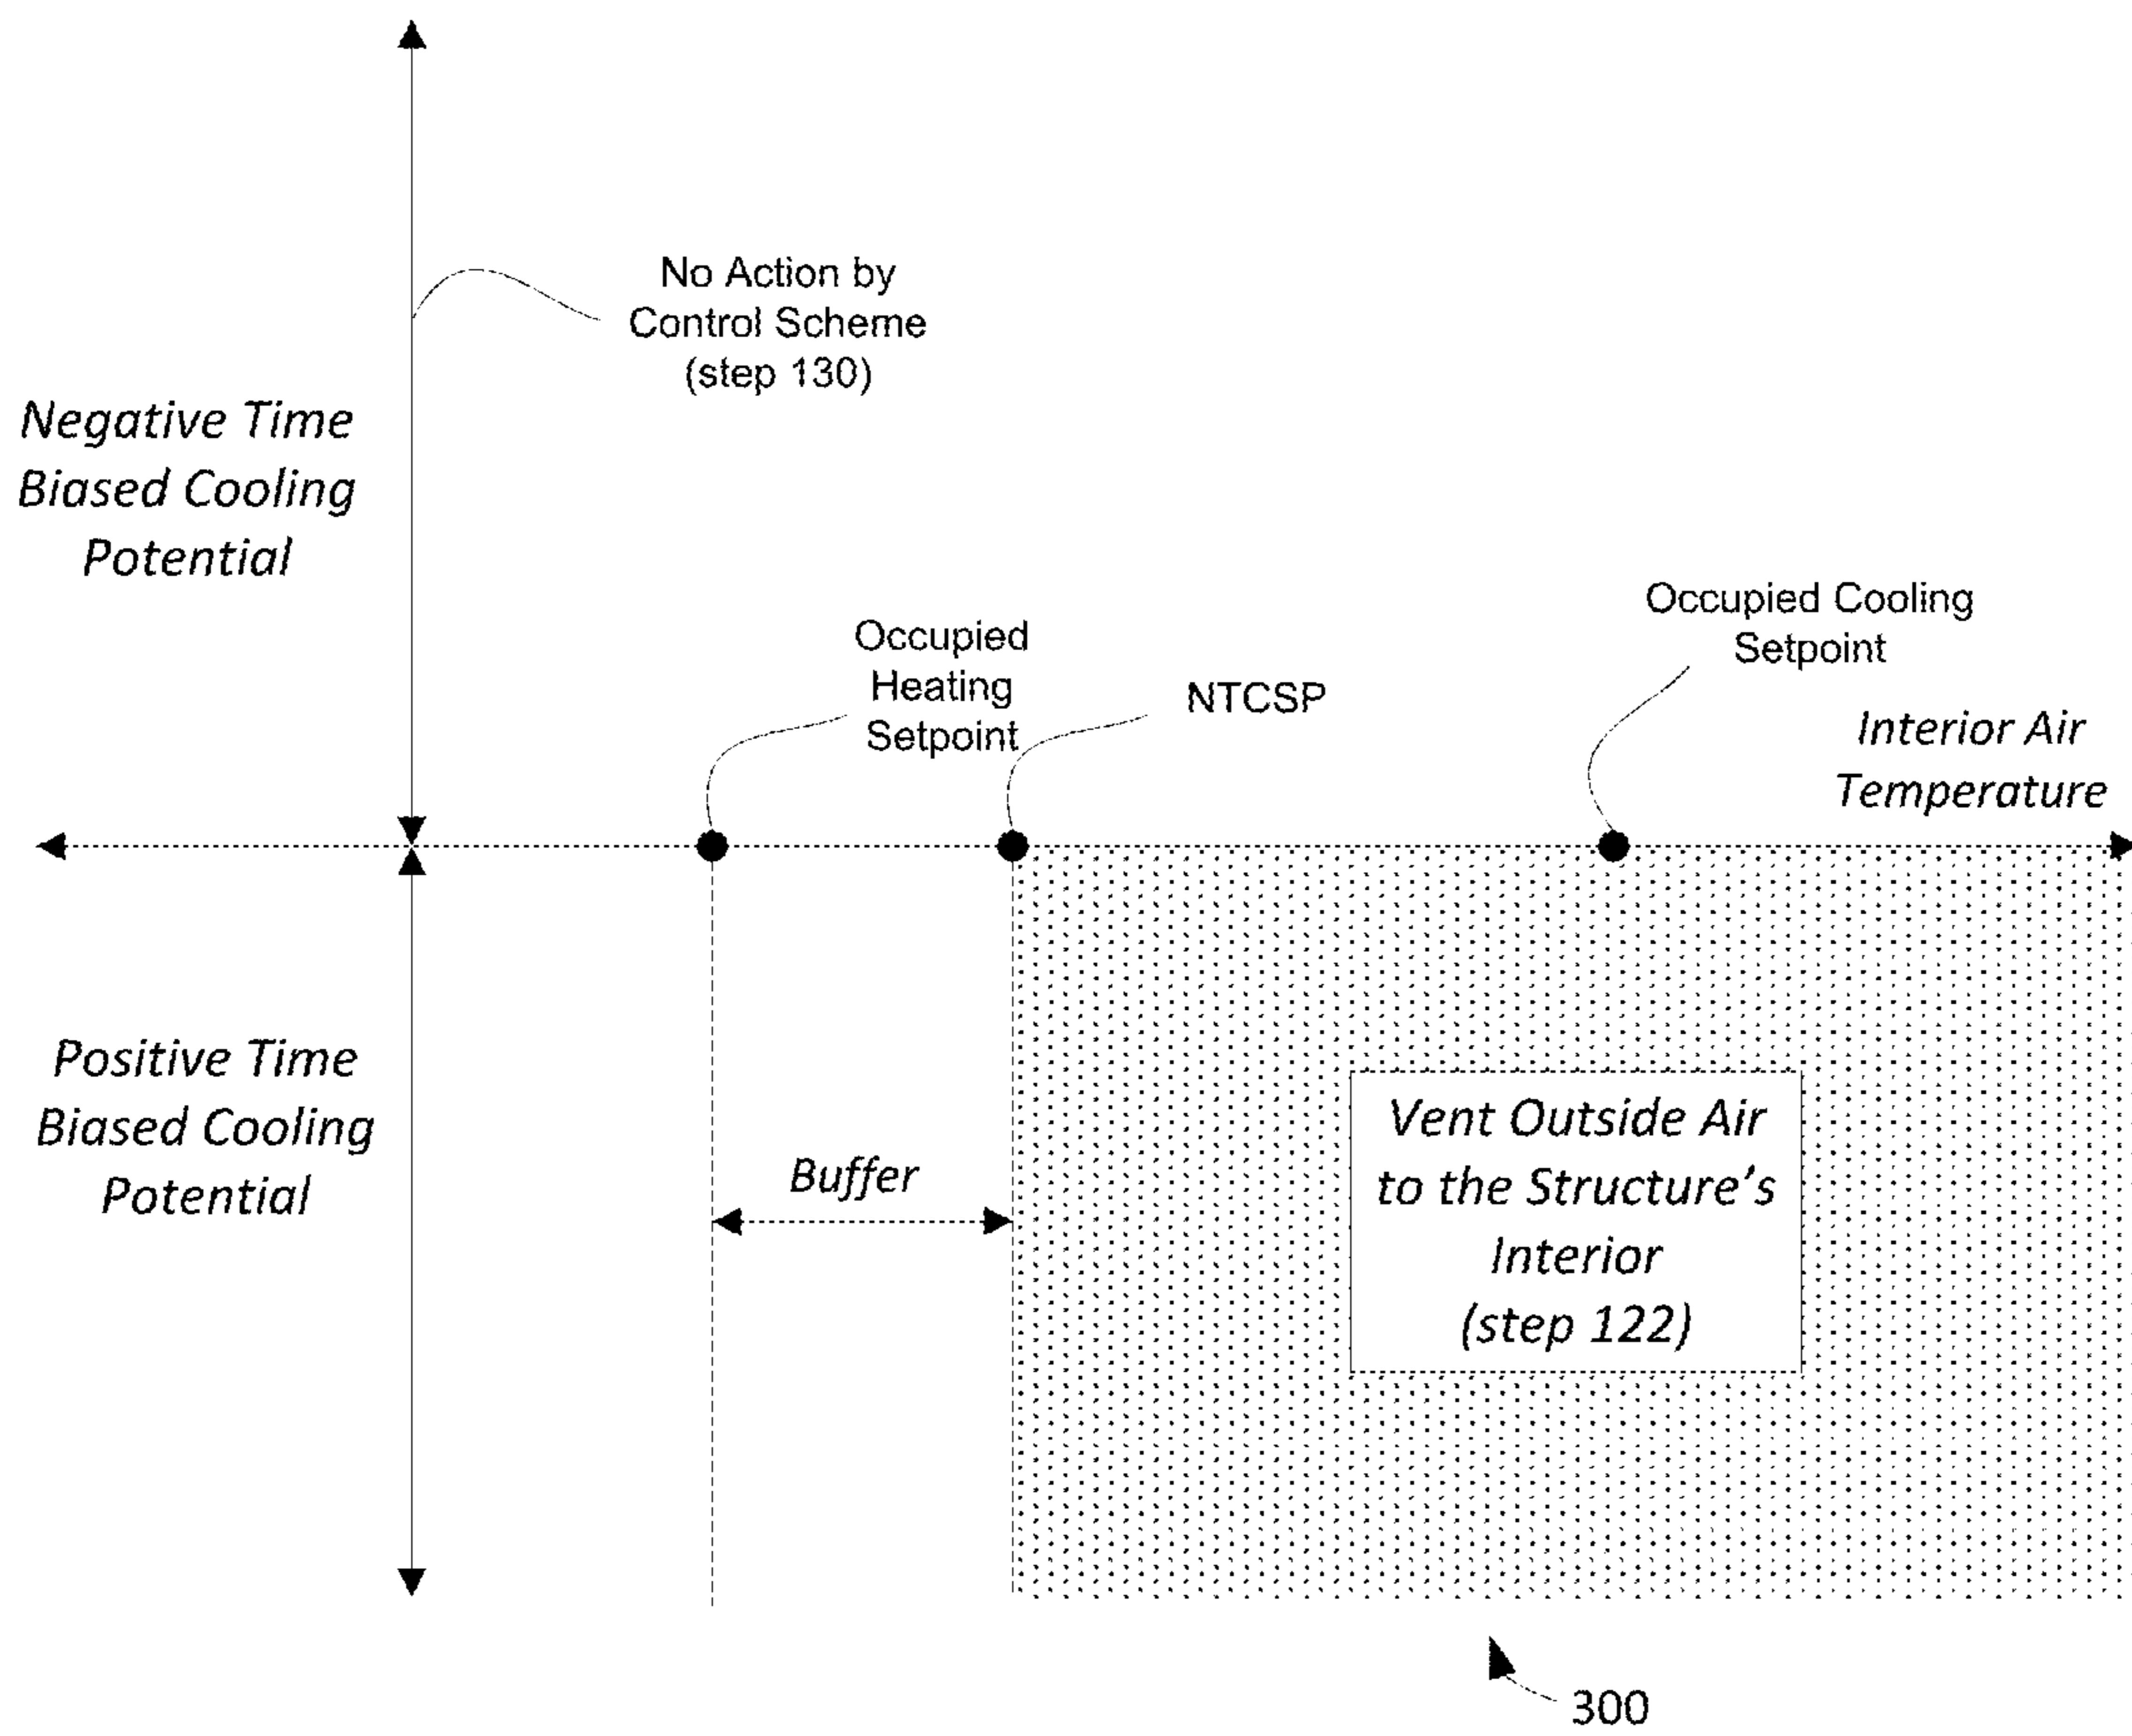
No Action by Control Scheme (step 130)

Negative Time Biased Cooling Potential

Occupied Cooling Setpoint

Occupied Heating Setpoint

NTCSP

Interior Air Temperature

Positive Time Biased Cooling Potential

Buffer

Vent Outside Air to the Structure's Interior (step 122)

300